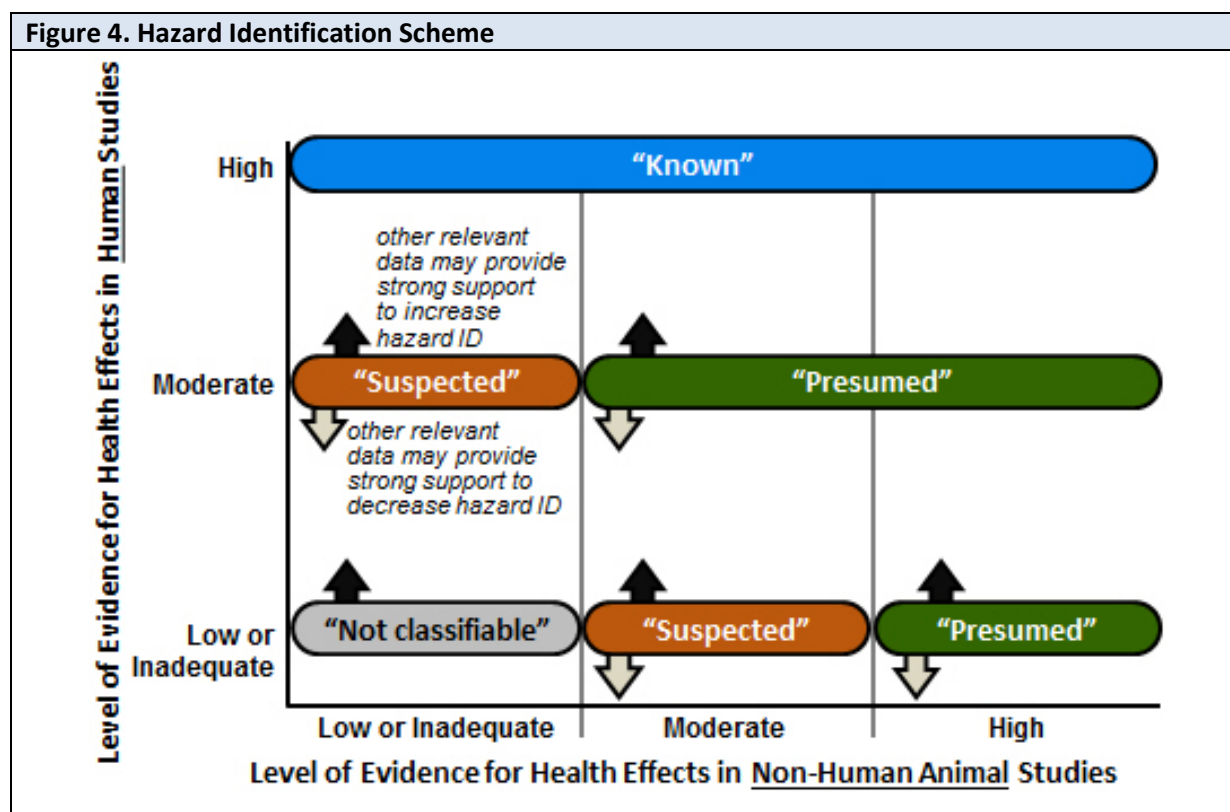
Figure 4. Hazard Identification Scheme

Level of Evidence for Health Effects in Human Studies

High

"Known"

other relevant data may provide strong support to increase hazard ID

Moderate

"Suspected"

"Presumed"

other relevant data may provide strong support to decrease hazard ID

Low or Inadequate

"Not classifiable"

"Suspected"

"Presumed"

Low or Inadequate

Moderate

High

Level of Evidence for Health Effects in Non-Human Animal Studies